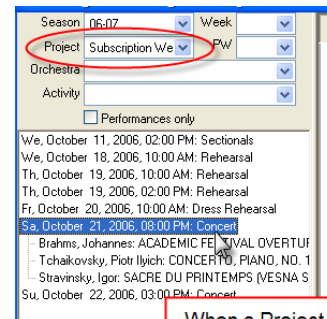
Season 06-07
Week
Project Subscription We
PW
Orchestra
Activity
Performances only
We, October 11, 2006, 02:00 PM: Sectionals
We, October 18, 2006, 10:00 AM: Rehearsal
Th, October 19, 2006, 10:00 AM: Rehearsal
Th, October 19, 2006, 02:00 PM: Rehearsal
Fr, October 20, 2006, 10:00 AM: Dress Rehearsal
Sa, October 21, 2006, 08:00 PM: Concert
Brahms, Johannes: ACADEMIC FE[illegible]VAL OVERTUR
Tchaikovsky, Piotr Ilyich: CONCERTO, PIANO, NO. 1
Stravinsky, Igor: SACRE DU PRINTEMPS (VESNA S
Su, October 22, 2006, 03:00 PM: Concert
When a Project